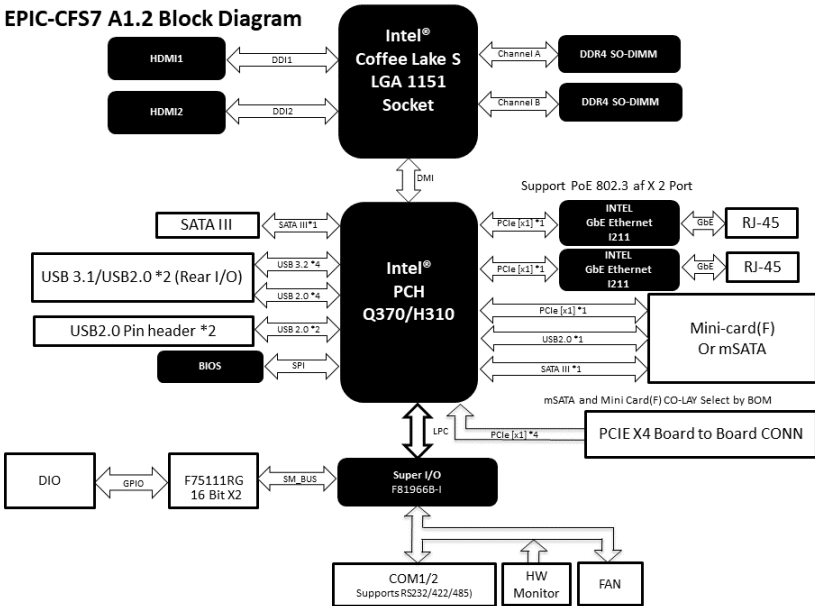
EPIC-CFS7 A1.2 Block Diagram

HDMI1

DDI1

HDMI2

DDI2

Intel®
Coffee Lake S
LGA 1151
Socket

Channel A

DDR4 SO-DIMM

Channel B

DDR4 SO-DIMM

DMI

Support PoE 802.3 af X 2 Port

SATA III

SATA III*1

USB 3.1/USB2.0 *2 (Rear I/O)

USB 3.2 *4

USB 2.0 *4

USB2.0 Pin header *2

USB 2.0 *2

BIOS

SPI

Intel®
PCH
Q370/H310

PCIe [x1] *1

INTEL
GbE Ethernet
I211

GbE

RJ-45

PCIe [x1] *1

INTEL
GbE Ethernet
I211

GbE

RJ-45

PCIe [x1] *1

USB2.0 *1

SATA III *1

Mini-card(F)
Or mSATA

mSATA and Mini Card(F) CO-LAY Select by BOM

LPC

PCIe [x1] *4

PCIE X4 Board to Board CONN

DIO

GPIO

F75111RG
16 Bit X2

SM_BUS

Super I/O
F81966B-I

COM1/2
Supports RS232/422/485)

HW
Monitor

FAN